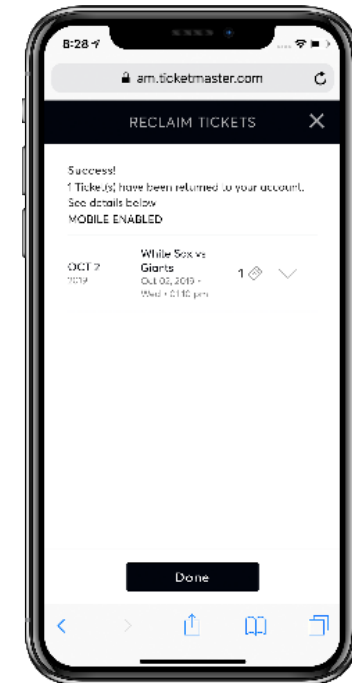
8:28

am.ticketmaster.com

RECLAIM TICKETS

Success!
1 Ticket(s) have been returned to your account.
See details below
MOBILE ENABLED

OCT 2
2019

White Sox vs Giants
Oct 02, 2019 • Wed • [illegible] pm

1

Done